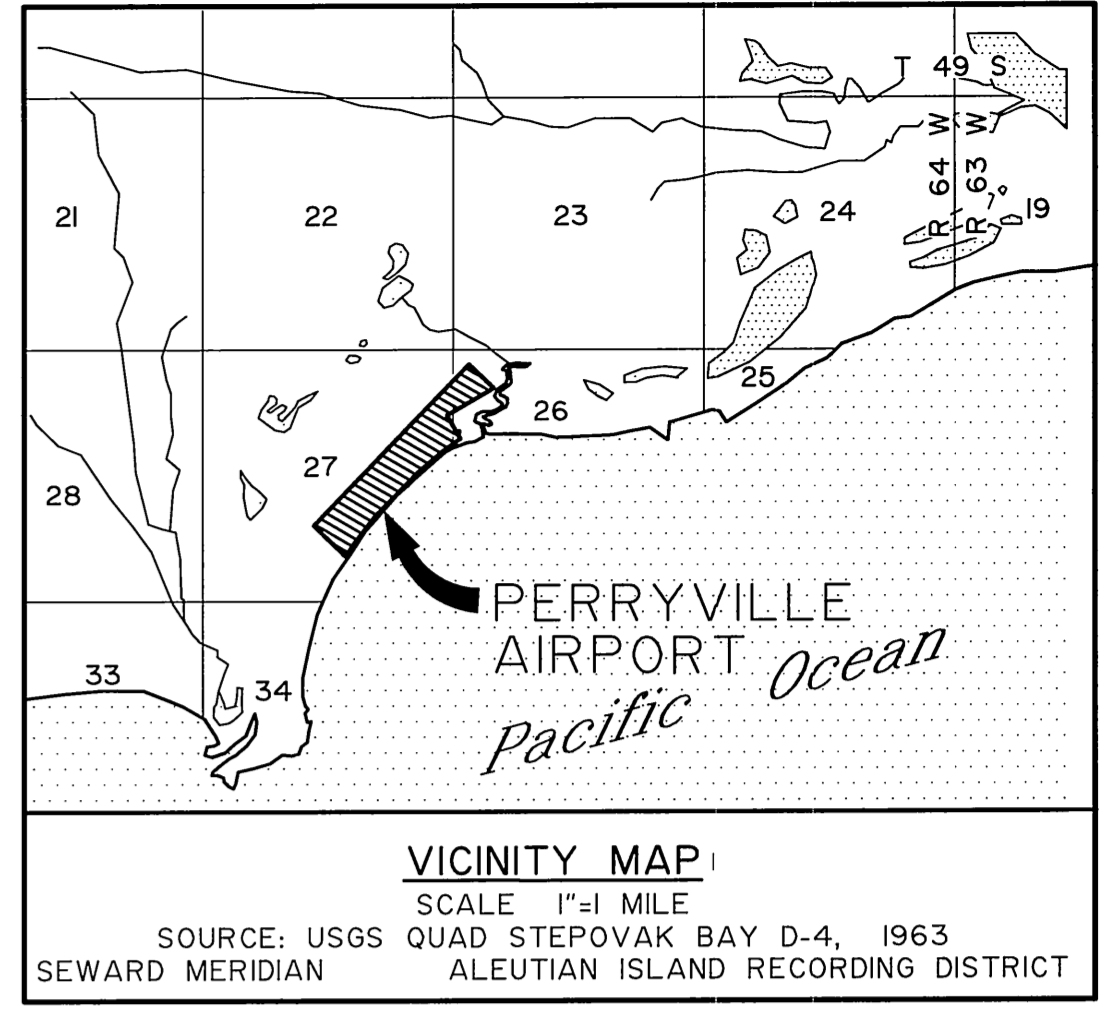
T 49 S
W W
R 64 W
R 63 W
21
22
23
24
19
25
26
27
28
33
34
PERRYVILLE AIRPORT
Pacific Ocean

VICINITY MAP
SCALE 1"=1 MILE
SOURCE: USGS QUAD STEPOVAK BAY D-4, 1963
SEWARD MERIDIAN ALEUTIAN ISLAND RECORDING DISTRICT